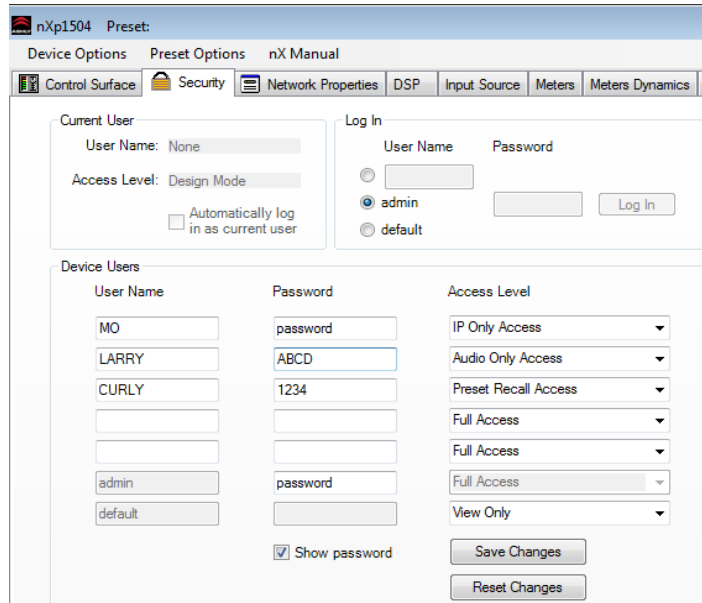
nXp1504 Preset:

Device Options Preset Options nX Manual

Control Surface | Security | Network Properties | DSP | Input Source | Meters | Meters Dynamics

Current User
User Name: None
Access Level: Design Mode
Automatically log in as current user

Log In
User Name Password
admin
default
Log In

Device Users

| User Name | Password | Access Level |
|---|---|---|
| MO | password | IP Only Access |
| LARRY | ABCD | Audio Only Access |
| CURLY | 1234 | Preset Recall Access |
| | | Full Access |
| | | Full Access |
| admin | password | Full Access |
| default | | View Only |

Show password

Save Changes

Reset Changes